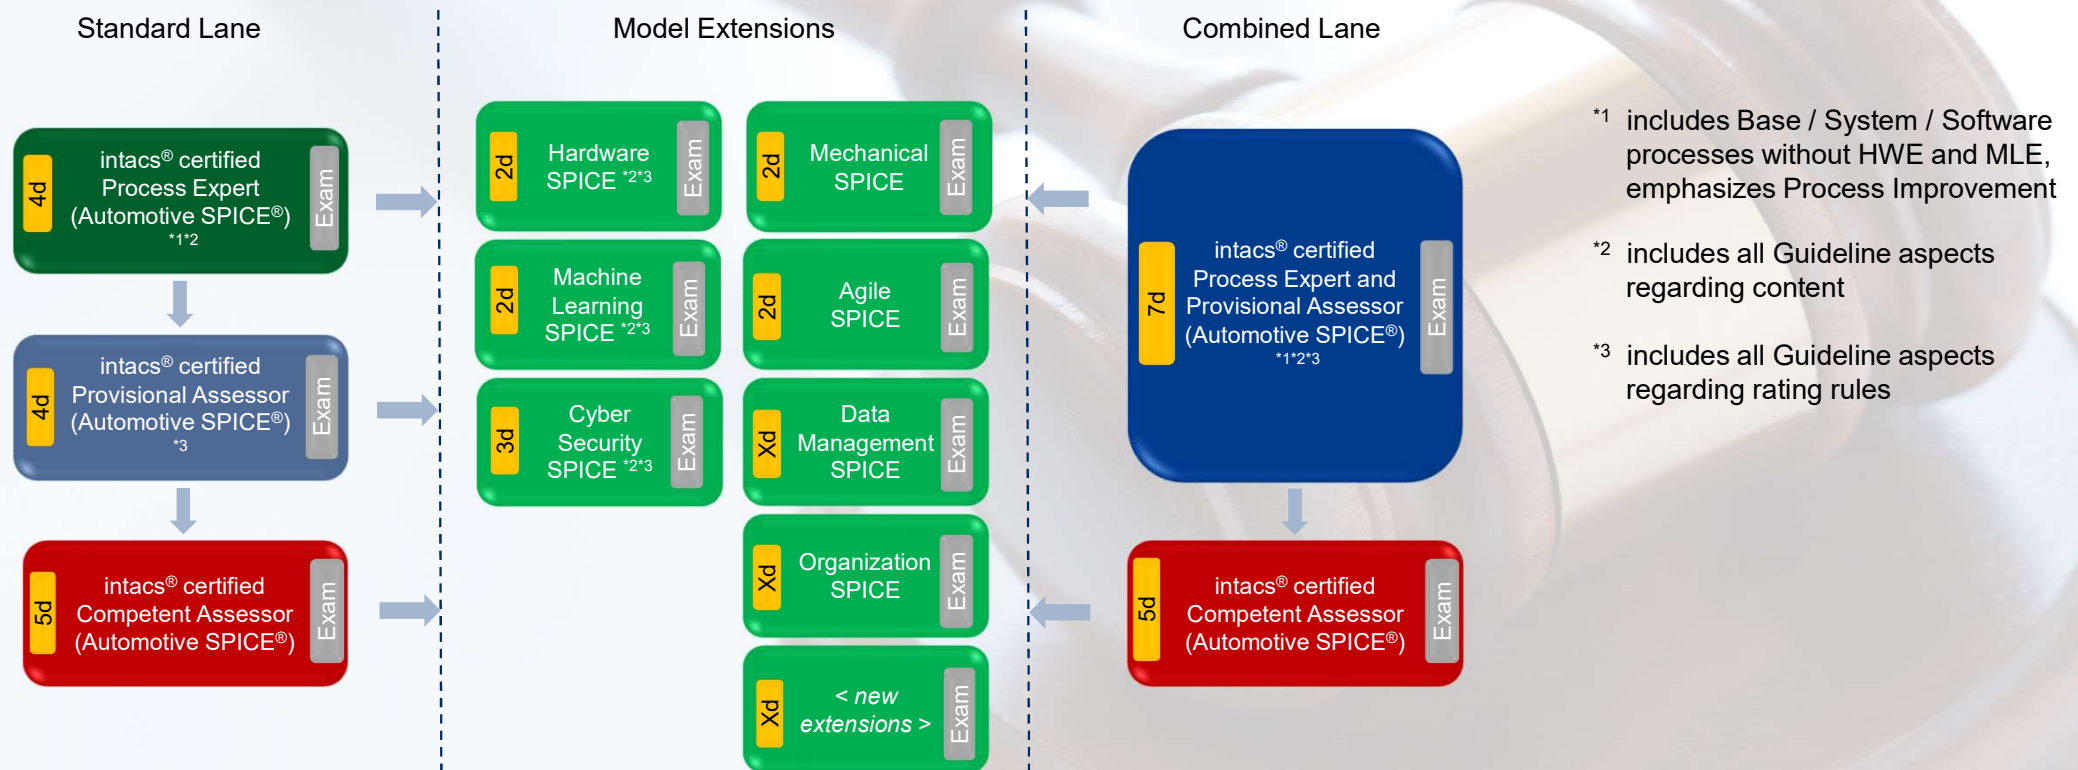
Standard Lane

Model Extensions

Combined Lane

4d
intacs® certified Process Expert (Automotive SPICE®) *1*2
Exam

4d
intacs® certified Provisional Assessor (Automotive SPICE®) *3
Exam

5d
intacs® certified Competent Assessor (Automotive SPICE®)
Exam

2d
Hardware SPICE *2*3
Exam

2d
Mechanical SPICE
Exam

2d
Machine Learning SPICE *2*3
Exam

2d
Agile SPICE
Exam

3d
Cyber Security SPICE *2*3
Exam

Xd
Data Management SPICE
Exam

Xd
Organization SPICE
Exam

Xd
< new extensions >
Exam

7d
intacs® certified Process Expert and Provisional Assessor (Automotive SPICE®) *1*2*3
Exam

5d
intacs® certified Competent Assessor (Automotive SPICE®)
Exam

*1 includes Base / System / Software processes without HWE and MLE, emphasizes Process Improvement

*2 includes all Guideline aspects regarding content

*3 includes all Guideline aspects regarding rating rules